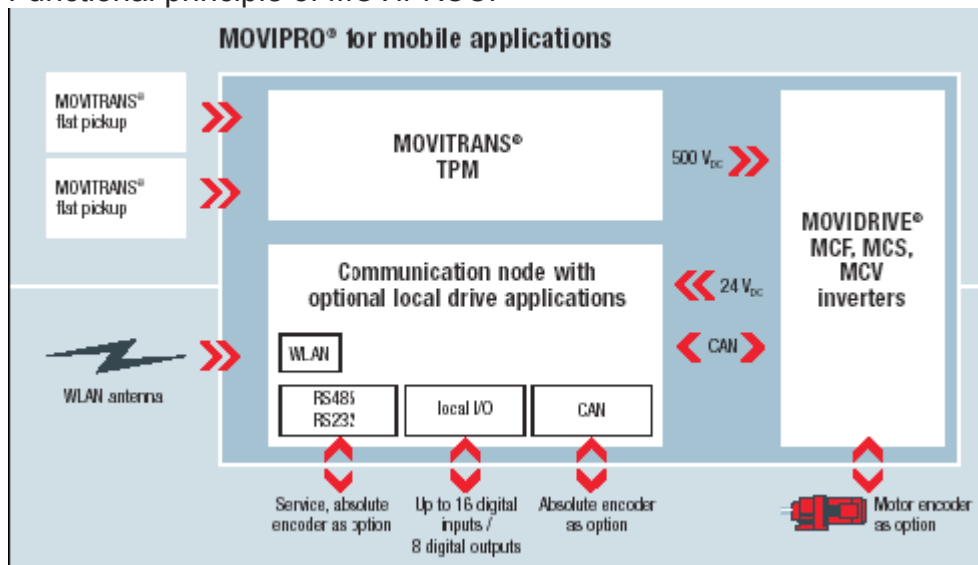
Functional principle of MOVIPRO®

MOVIPRO® for mobile applications

MOVITRANS® flat pickup

MOVITRANS® flat pickup

MOVITRANS® TPM

500 $V_{DC}$

MOVIDRIVE® MCF, MCS, MCV inverters

Communication node with optional local drive applications

24 $V_{DC}$

WLAN

CAN

WLAN antenna

RS485 RS232

local I/O

CAN

Service, absolute encoder as option

Up to 16 digital inputs / 8 digital outputs

Absolute encoder as option

Motor encoder as option